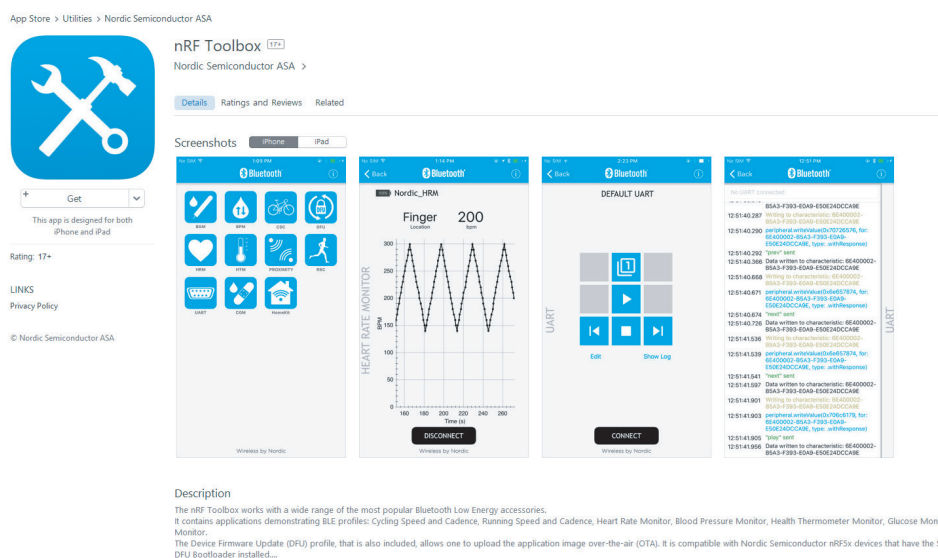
App Store > Utilities > Nordic Semiconductor ASA

nRF Toolbox 17+

Nordic Semiconductor ASA >

Details Ratings and Reviews Related

Get

This app is designed for both iPhone and iPad

Rating: 17+

LINKS

Privacy Policy

© Nordic Semiconductor ASA

Screenshots iPhone iPad

No SIM 1:05 PM

Bluetooth

BGM BPM CSC DFU

HRM HTM PROXIMITY RSC

UART CGM Homekit

Wireless by Nordic

No SIM 1:14 PM

Back Bluetooth

Nordic_HRM

Finger 200

Location Bpm

HEART RATE MONITOR

BPM

300 250 200 150 100 50 0

160 180 200 220 240 260

Time (s)

DISCONNECT

Wireless by Nordic

No SIM 2:23 PM

Back

DEFAULT UART

UART

Edit Show Log

CONNECT

Wireless by Nordic

No SIM 12:51 PM

Back Bluetooth

No UART connected

B5A3-F393-E0A9-E50E24DCCA9E

12:51:40.287 Writing to characteristic: 6E400002-B5A3-F393-E0A9-E50E24DCCA9E

12:51:40.290 peripheral.writeValue(0x70726576, for: 6E400002-B5A3-F393-E0A9-E50E24DCCA9E, type: .withResponse)

12:51:40.292 "prev" sent

12:51:40.366 Data written to characteristic: 6E400002-B5A3-F393-E0A9-E50E24DCCA9E

12:51:40.668 Writing to characteristic: 6E400002-B5A3-F393-E0A9-E50E24DCCA9E

12:51:40.671 peripheral.writeValue(0x6e657874, for: 6E400002-B5A3-F393-E0A9-E50E24DCCA9E, type: .withResponse)

12:51:40.674 "next" sent

12:51:40.726 Data written to characteristic: 6E400002-B5A3-F393-E0A9-E50E24DCCA9E

12:51:41.536 Writing to characteristic: 6E400002-B5A3-F393-E0A9-E50E24DCCA9E

12:51:41.539 peripheral.writeValue(0x6e657874, for: 6E400002-B5A3-F393-E0A9-E50E24DCCA9E, type: .withResponse)

12:51:41.541 "next" sent

12:51:41.597 Data written to characteristic: 6E400002-B5A3-F393-E0A9-E50E24DCCA9E

12:51:41.901 Writing to characteristic: 6E400002-B5A3-F393-E0A9-E50E24DCCA9E

12:51:41.903 peripheral.writeValue(0x706c6179, for: 6E400002-B5A3-F393-E0A9-E50E24DCCA9E, type: .withResponse)

12:51:41.905 "play" sent

12:51:41.956 Data written to characteristic: 6E400002-B5A3-F393-E0A9-E50E24DCCA9E

UART

Description

The nRF Toolbox works with a wide range of the most popular Bluetooth Low Energy accessories.
It contains applications demonstrating BLE profiles: Cycling Speed and Cadence, Running Speed and Cadence, Heart Rate Monitor, Blood Pressure Monitor, Health Thermometer Monitor, Glucose Mon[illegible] Monitor.
The Device Firmware Update (DFU) profile, that is also included, allows one to upload the application image over-the-air (OTA). It is compatible with Nordic Semiconductor nRF5x devices that have the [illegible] DFU Bootloader installed....